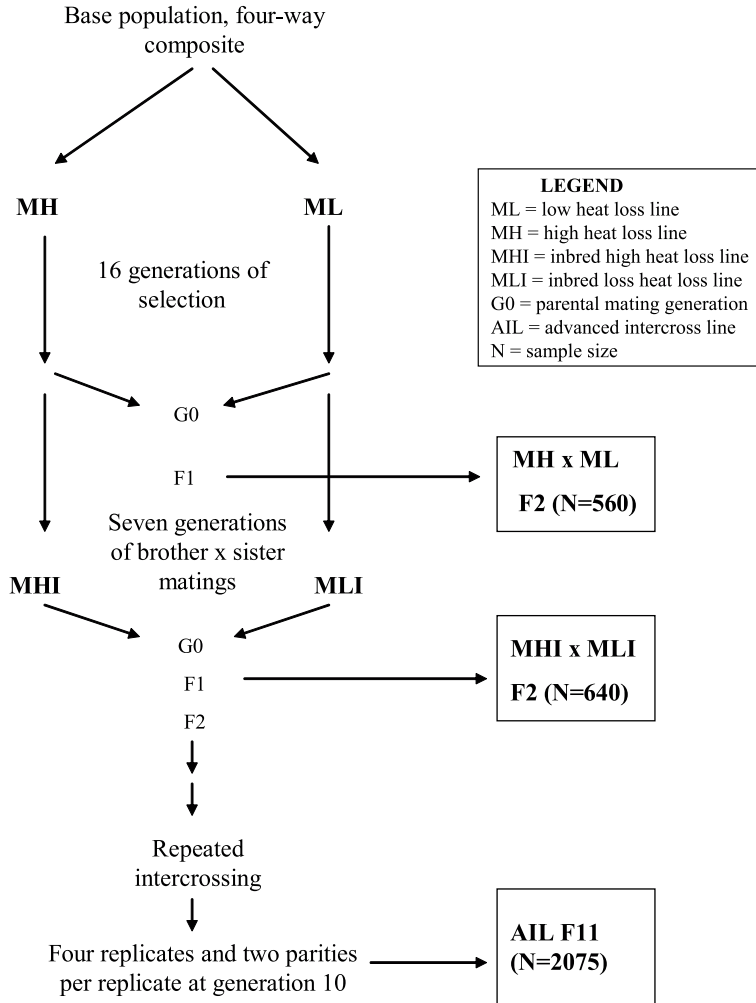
Base population, four-way composite

MH

ML

LEGEND
ML = low heat loss line
MH = high heat loss line
MHI = inbred high heat loss line
MLI = inbred loss heat loss line
G0 = parental mating generation
AIL = advanced intercross line
N = sample size

16 generations of selection

G0

F1

MH x ML
F2 (N=560)

Seven generations of brother x sister matings

MHI

MLI

G0
F1
F2

MHI x MLI
F2 (N=640)

Repeated intercrossing

Four replicates and two parities per replicate at generation 10

AIL F11
(N=2075)